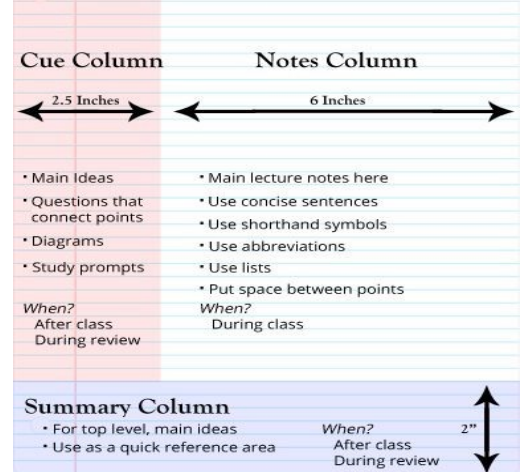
Cue Column

2.5 Inches

• Main Ideas
• Questions that connect points
• Diagrams
• Study prompts

When?
After class
During review

Notes Column

6 Inches

• Main lecture notes here
• Use concise sentences
• Use shorthand symbols
• Use abbreviations
• Use lists
• Put space between points

When?
During class

Summary Column
• For top level, main ideas
• Use as a quick reference area

When?
After class
During review

2"